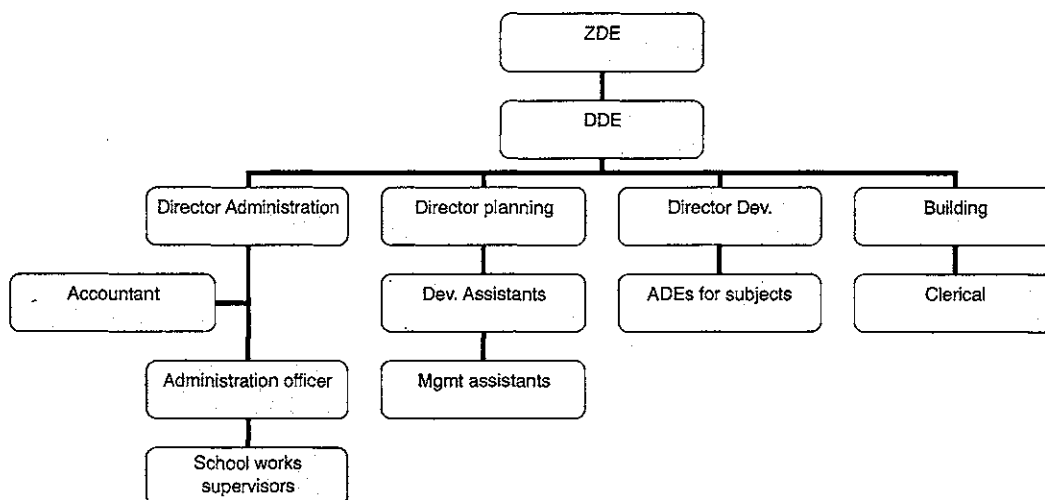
ZDE

DDE

Director Administration

Director planning

Director Dev.

Building

Accountant

Dev. Assistants

ADEs for subjects

Clerical

Administration officer

Mgmt assistants

School works supervisors